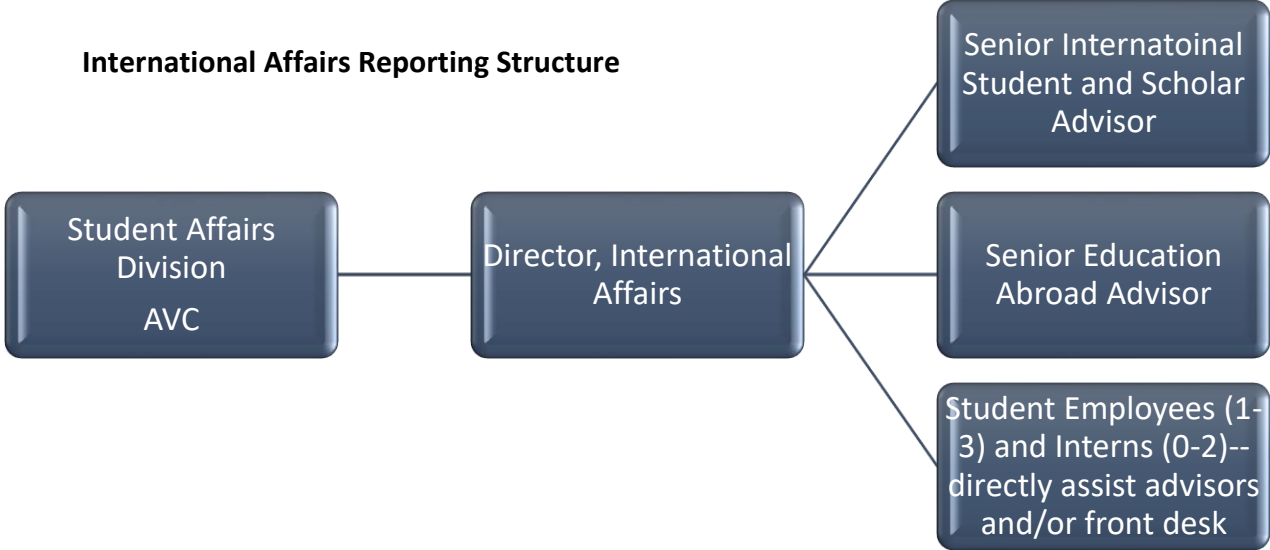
International Affairs Reporting Structure

Student Affairs Division
AVC

Director, International Affairs

Senior Internatoinal Student and Scholar Advisor

Senior Education Abroad Advisor

Student Employees (1-3) and Interns (0-2)--directly assist advisors and/or front desk